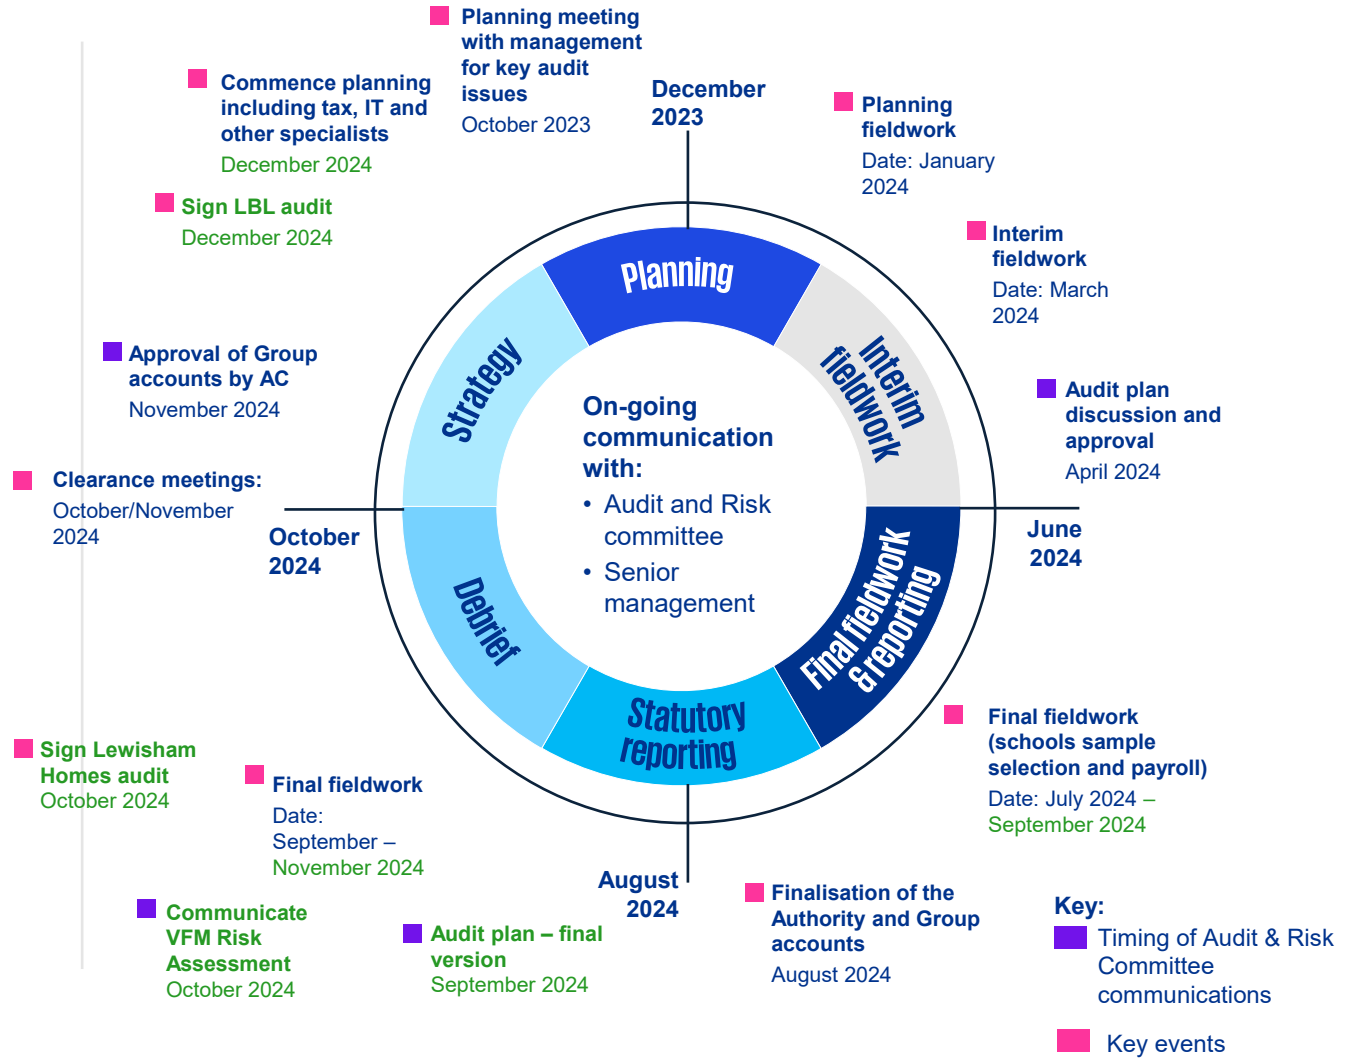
Planning meeting with management for key audit issues
October 2023

Commence planning including tax, IT and other specialists
December 2024

December 2023

Planning fieldwork
Date: January 2024

Sign LBL audit
December 2024

Interim fieldwork
Date: March 2024

Approval of Group accounts by AC
November 2024

Audit plan discussion and approval
April 2024

Clearance meetings:
October/November 2024

Planning

Strategy

Interim fieldwork

On-going communication with:
• Audit and Risk committee
• Senior management

October 2024

June 2024

Debrief

Final fieldwork & reporting

Statutory reporting

Final fieldwork (schools sample selection and payroll)
Date: July 2024 – September 2024

Sign Lewisham Homes audit
October 2024

Final fieldwork
Date: September – November 2024

August 2024

Finalisation of the Authority and Group accounts
August 2024

Communicate VFM Risk Assessment
October 2024

Audit plan – final version
September 2024

Key:
Timing of Audit & Risk Committee communications
Key events